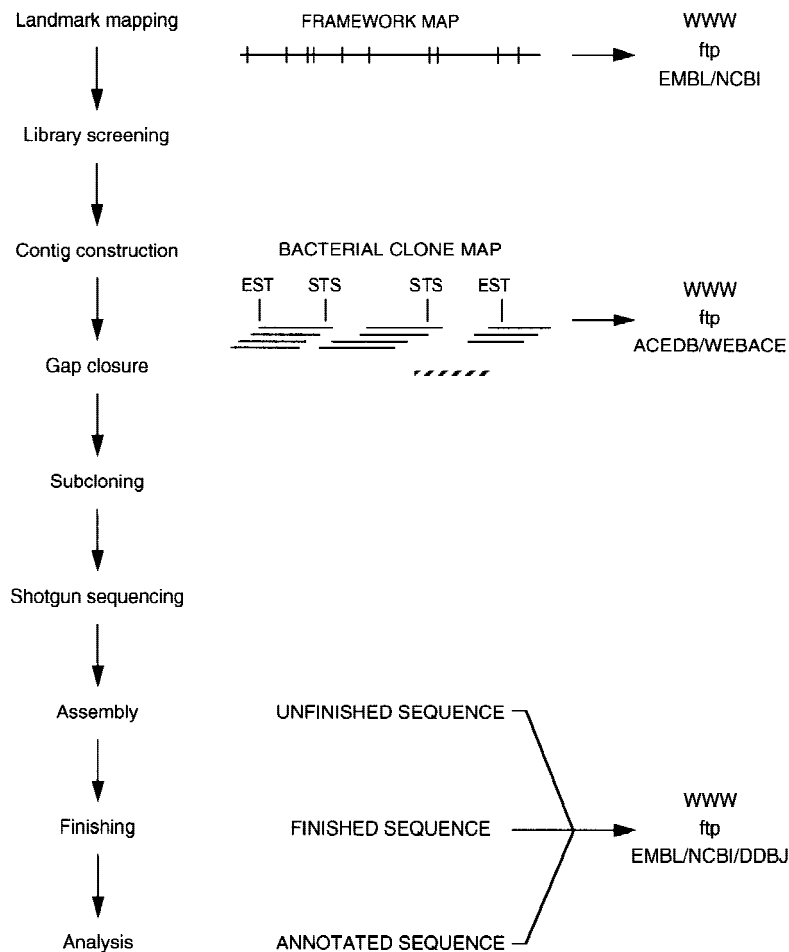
Landmark mapping

FRAMEWORK MAP

WWW
ftp
EMBL/NCBI

Library screening

Contig construction

BACTERIAL CLONE MAP

EST STS STS EST

WWW
ftp
ACEDB/WEBACE

Gap closure

Subcloning

Shotgun sequencing

Assembly

UNFINISHED SEQUENCE

Finishing

FINISHED SEQUENCE

WWW
ftp
EMBL/NCBI/DDBJ

Analysis

ANNOTATED SEQUENCE